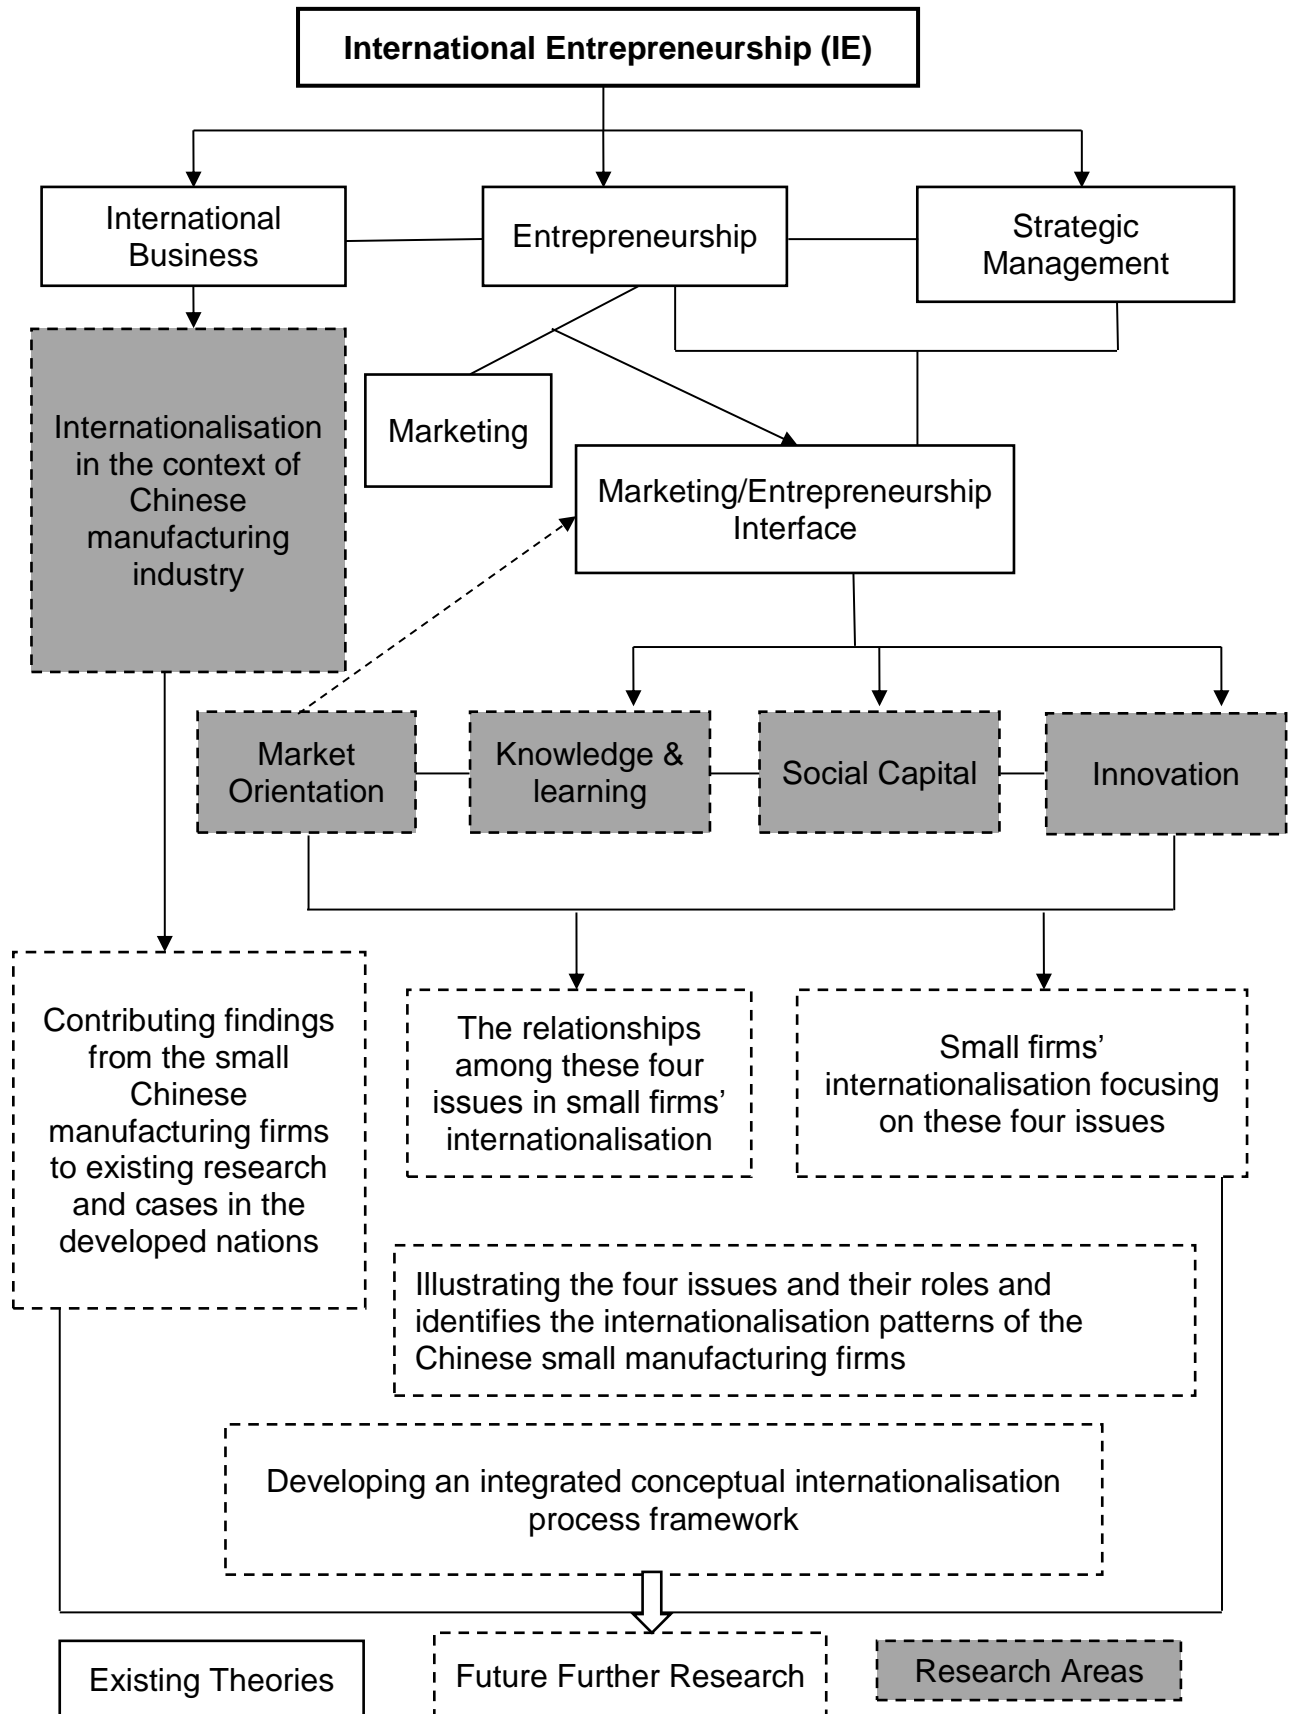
International Entrepreneurship (IE)

International Business

Entrepreneurship

Strategic Management

Internationalisation in the context of Chinese manufacturing industry

Marketing

Marketing/Entrepreneurship Interface

Market Orientation

Knowledge & learning

Social Capital

Innovation

Contributing findings from the small Chinese manufacturing firms to existing research and cases in the developed nations

The relationships among these four issues in small firms' internationalisation

Small firms' internationalisation focusing on these four issues

Illustrating the four issues and their roles and identifies the internationalisation patterns of the Chinese small manufacturing firms

Developing an integrated conceptual internationalisation process framework

Existing Theories

Future Further Research

Research Areas